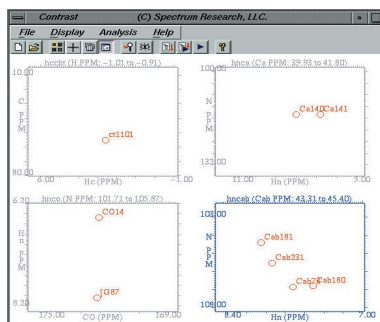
Contrast (C) Spectrum Research, LLC.

File Display Analysis Help

hccht (H PPM: -1.01 to -0.91)

10.00

C

P
P
M

ct1101

80.00

8.00 Hc (PPM) -1.00

hnca (Ca PPM: 39.93 to 41.80)

100.00

N

P
P
M

Ca140 Ca141

132.00

11.00 Hn (PPM) 5.00

6.20 hnco (N PPM: 101.71 to 105.87)

H
n

P
P
M

CO14

IG87

8.20

175.00 CO (PPM) 169.00

hncab (Cab PPM: 43.31 to 45.40)

103.00

N

P
P
M

Cab181

Cab231

Cab76 Cab180

106.00

8.40 Hn (PPM) 7.00